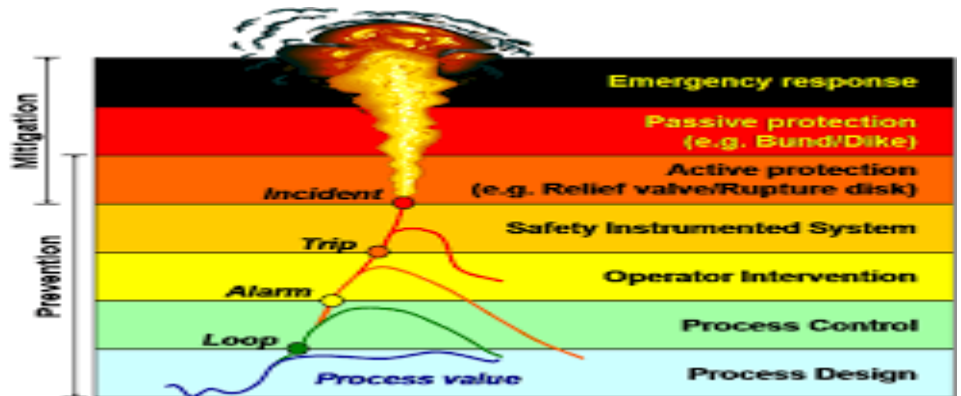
Mitigation

Prevention

Emergency response

Passive protection (e.g. Bund/Dike)

Active protection (e.g. Relief valve/Rupture disk)

Incident

Safety Instrumented System

Trip

Operator Intervention

Alarm

Process Control

Loop

Process Design

Process value